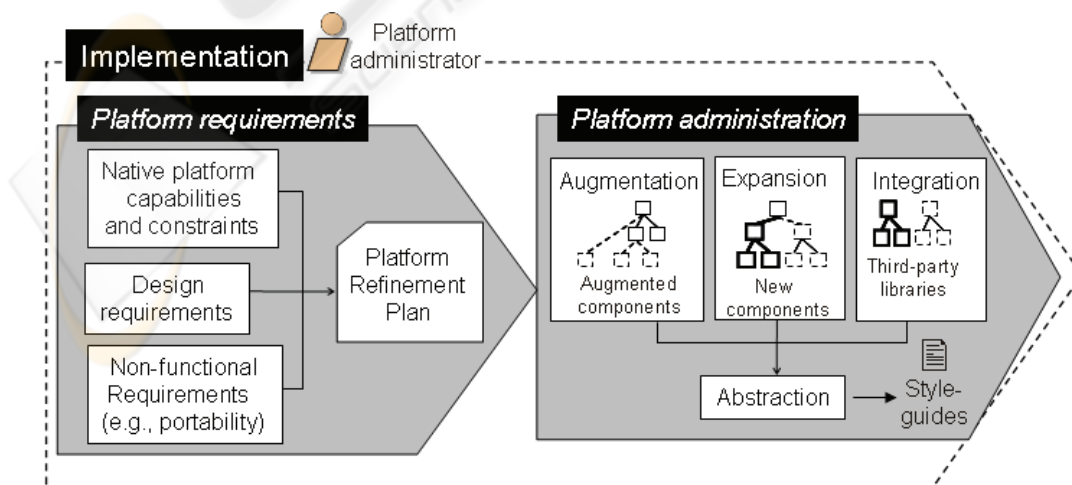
Implementation

Platform administrator

Platform requirements

Native platform capabilities and constraints

Design requirements

Non-functional Requirements (e.g., portability)

Platform Refinement Plan

Platform administration

Augmentation

Augmented components

Expansion

New components

Integration

Third-party libraries

Abstraction

Style-guides